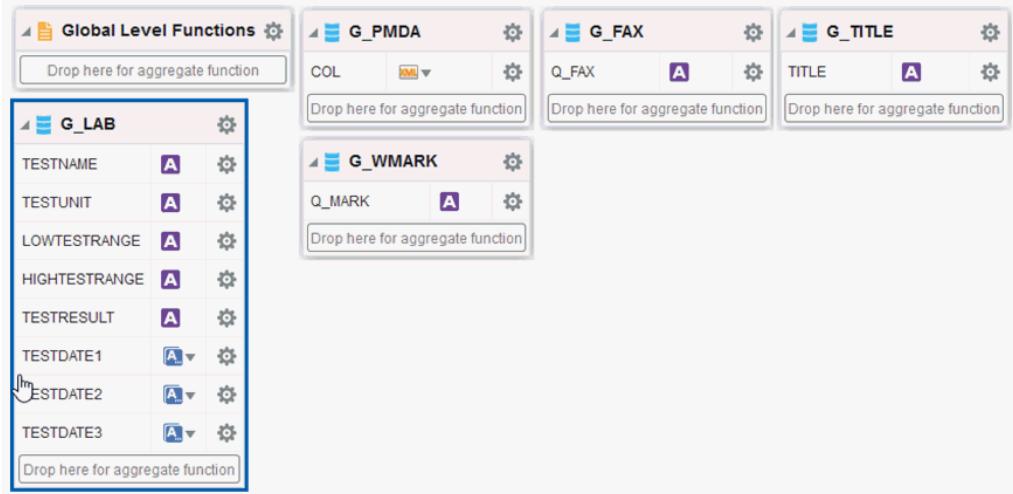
Global Level Functions
Drop here for aggregate function

G_LAB
TESTNAME A
TESTUNIT A
LOWTESTRANGE A
HIGHTESTRANGE A
TESTRESULT A
TESTDATE1
ESTDATE2
TESTDATE3
Drop here for aggregate function

G_PMDA
COL XML
Drop here for aggregate function

G_WMARK
Q_MARK A
Drop here for aggregate function

G_FAX
Q_FAX A
Drop here for aggregate function

G_TITLE
TITLE A
Drop here for aggregate function